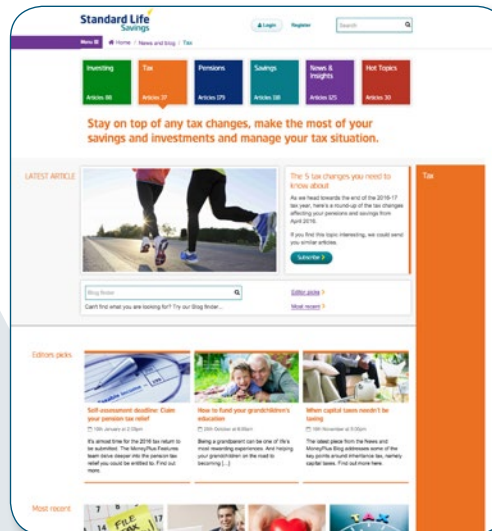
Standard Life Savings

Login Register Search

Menu Home / News and blog / Tax

Investing Articles 86

Tax Articles 37

Pensions Articles 179

Savings Articles 118

News & Insights Articles 125

Hot Topics Articles 30

Stay on top of any tax changes, make the most of your savings and investments and manage your tax situation.

LATEST ARTICLE

The 5 tax changes you need to know about

As we head towards the end of the 2016-17 tax year, here's a round-up of the tax changes affecting your pensions and savings from April 2016.

If you find this topic interesting, we could send you similar articles.

Subscribe

Tax

Blog finder

Can't find what you are looking for? Try our Blog finder...

Editor picks

Most recent

Editors picks

Self-assessment deadline: Claim your pension tax relief

18th January at 2:09pm

It's almost time for the 2016 tax return to be submitted. The MoneyPlus Features team delve deeper into the pension tax relief you could be entitled to. Find out more.

How to fund your grandchildren's education

24th October at 8:00am

Being a grandparent can be one of life's most rewarding experiences. And helping your grandchildren on the road to becoming [...]

When capital taxes needn't be taxing

15th November at 5:00pm

The latest piece from the News and MoneyPlus Blog addresses some of the key points around inheritance tax, namely capital taxes. Find out more.

Most recent